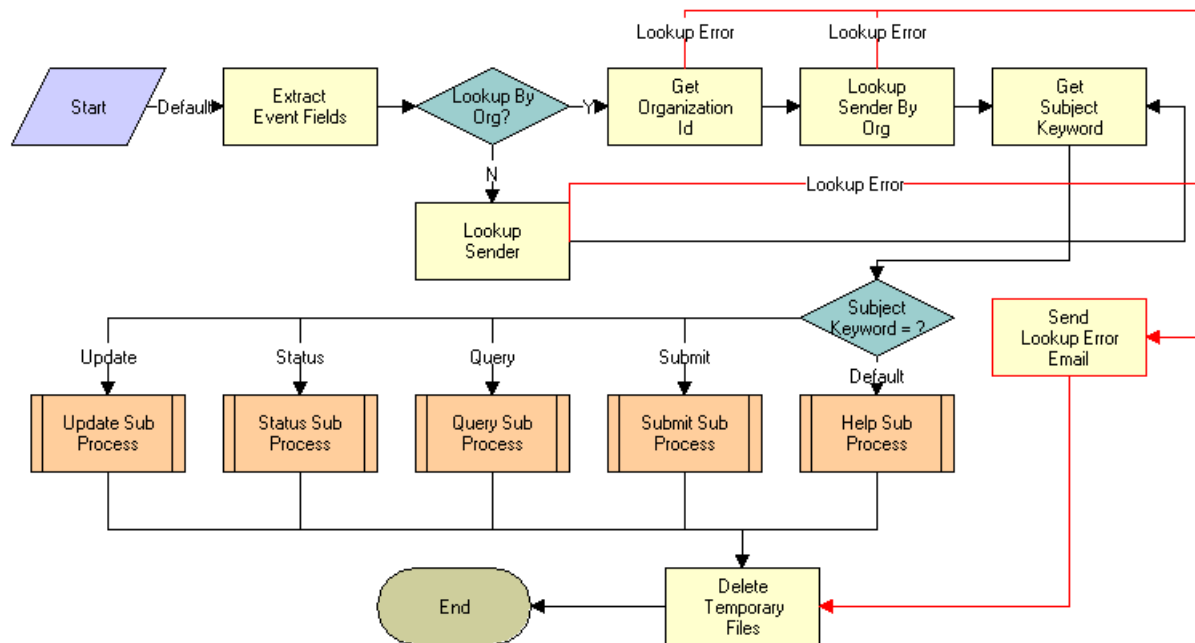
Lookup Error

Lookup Error

Start

Default

Extract Event Fields

Lookup By Org?

Y

Get Organization Id

Lookup Sender By Org

Get Subject Keyword

N

Lookup Error

Lookup Sender

Subject Keyword = ?

Send Lookup Error Email

Update

Status

Query

Submit

Default

Update Sub Process

Status Sub Process

Query Sub Process

Submit Sub Process

Help Sub Process

End

Delete Temporary Files